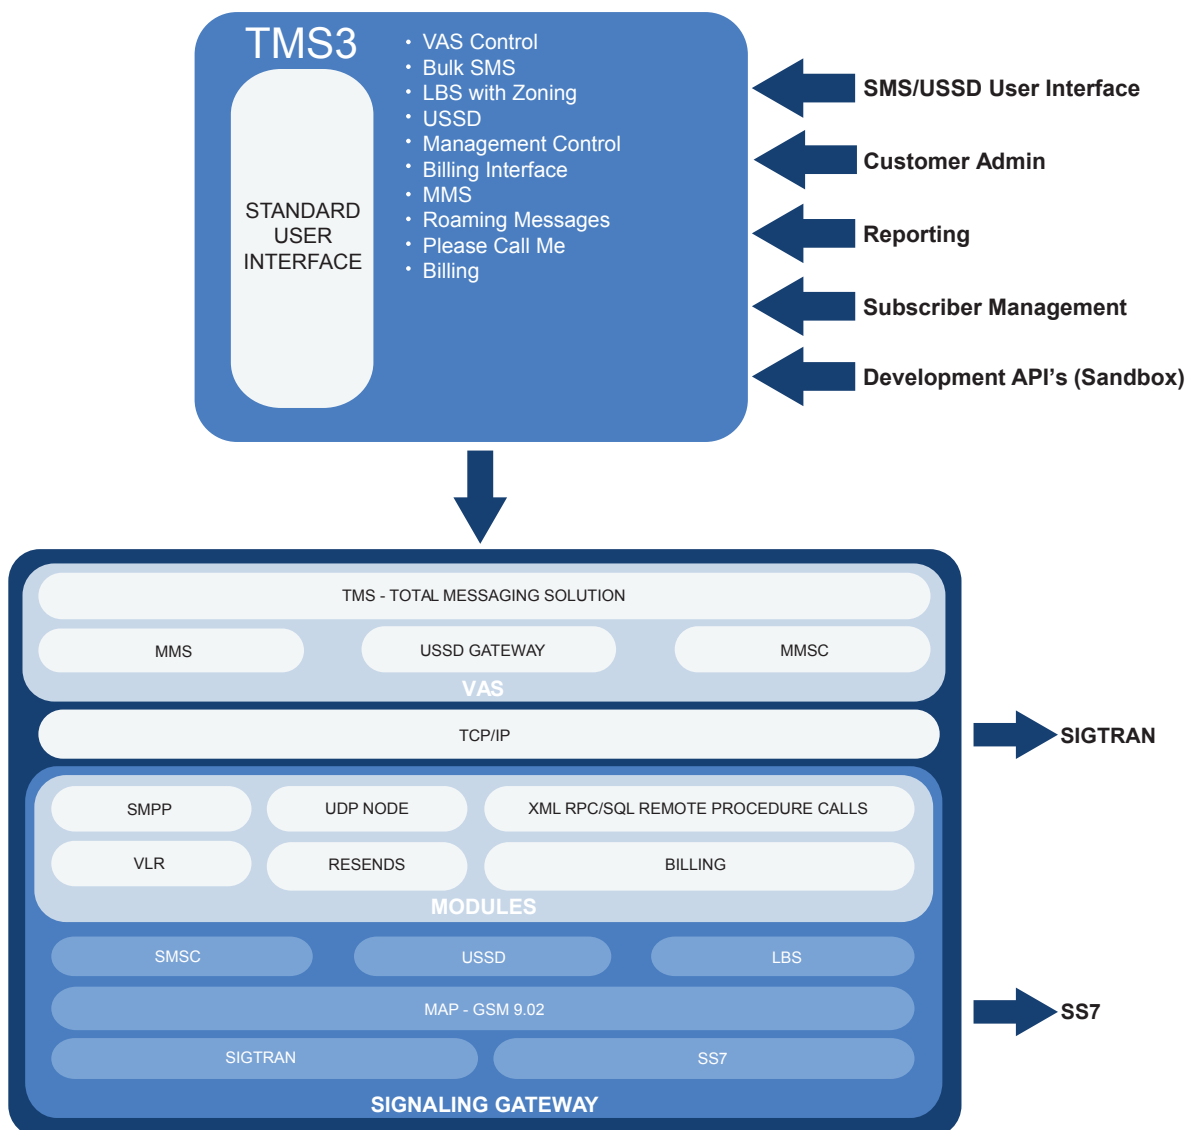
TMS3

STANDARD USER INTERFACE

• VAS Control
• Bulk SMS
• LBS with Zoning
• USSD
• Management Control
• Billing Interface
• MMS
• Roaming Messages
• Please Call Me
• Billing

SMS/USSD User Interface

Customer Admin

Reporting

Subscriber Management

Development API's (Sandbox)

TMS - TOTAL MESSAGING SOLUTION

MMS

USSD GATEWAY

MMSC

VAS

TCP/IP

SIGTRAN

SMPP

UDP NODE

XML RPC/SQL REMOTE PROCEDURE CALLS

VLR

RESENDS

BILLING

MODULES

SMSC

USSD

LBS

MAP - GSM 9.02

SS7

SIGTRAN

SS7

SIGNALING GATEWAY